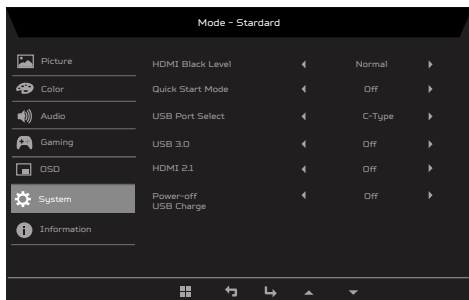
Mode - Standard

Picture
Color
Audio
Gaming
OSD
System
Information

| | |
|---|---|
| HDMI Black Level | Normal |
| Quick Start Mode | Off |
| USB Port Select | C-Type |
| USB 3.0 | Off |
| HDMI 2.1 | Off |
| Power-off USB Charge | Off |